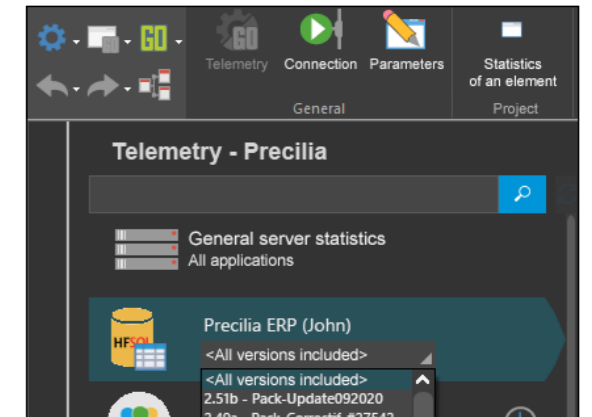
GO

GO

Telemetry

Connection

Parameters

Statistics of an element

General

Project

Telemetry - Precilia

General server statistics
All applications

HFSQL

Precilia ERP (John)

<All versions included>

<All versions included>
2.51b - Pack-Update092020
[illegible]